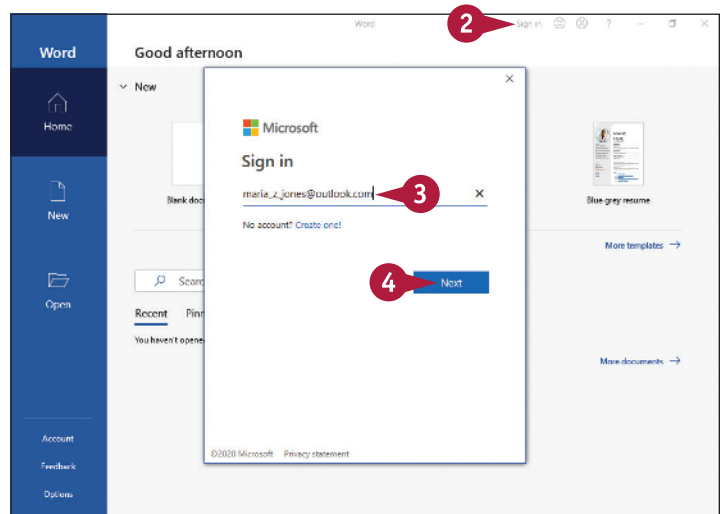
Word

2 Sign in ? – ×

Word

Good afternoon

Home

New

Open

Account

Feedback

Options

New

Blank doc

Blue grey resume

More templates →

Search

Recent Pinn

You haven't opene

More documents →

×

Microsoft

Sign in

maria_z_jones@outlook.com 3 ×

No account? Create one!

4 Next

©2020 Microsoft Privacy statement